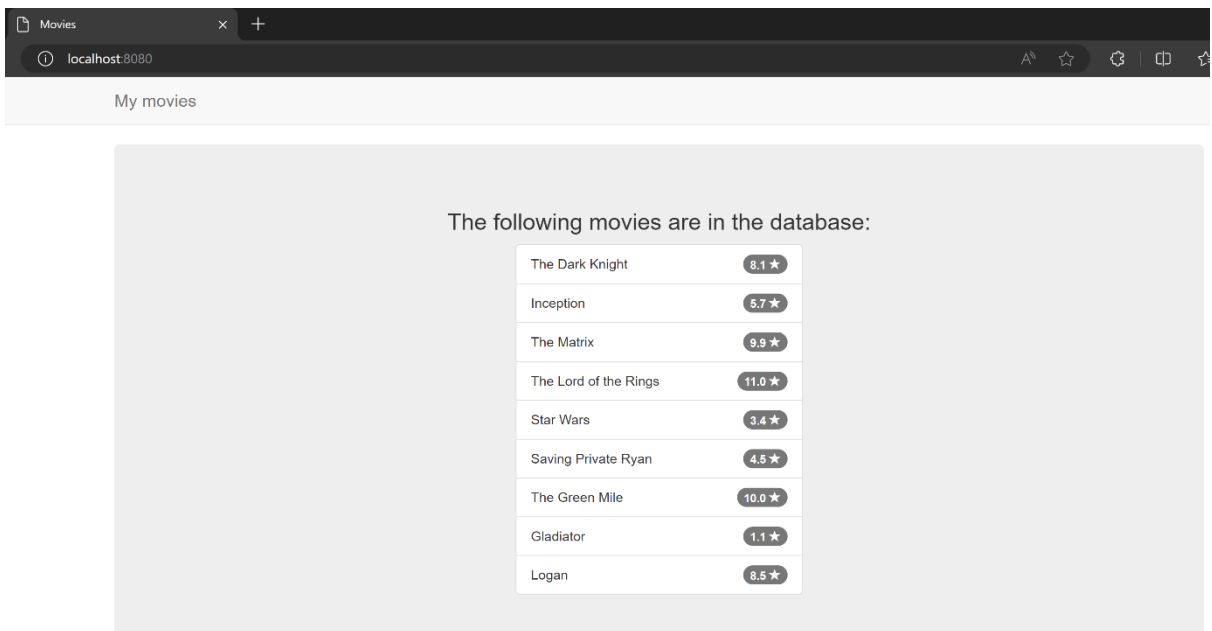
Movies × +

localhost:8080

My movies

The following movies are in the database:

| | |
|---|---|
| The Dark Knight | 8.1 ★ |
| Inception | 5.7 ★ |
| The Matrix | 9.9 ★ |
| The Lord of the Rings | 11.0 ★ |
| Star Wars | 3.4 ★ |
| Saving Private Ryan | 4.5 ★ |
| The Green Mile | 10.0 ★ |
| Gladiator | 1.1 ★ |
| Logan | 8.5 ★ |